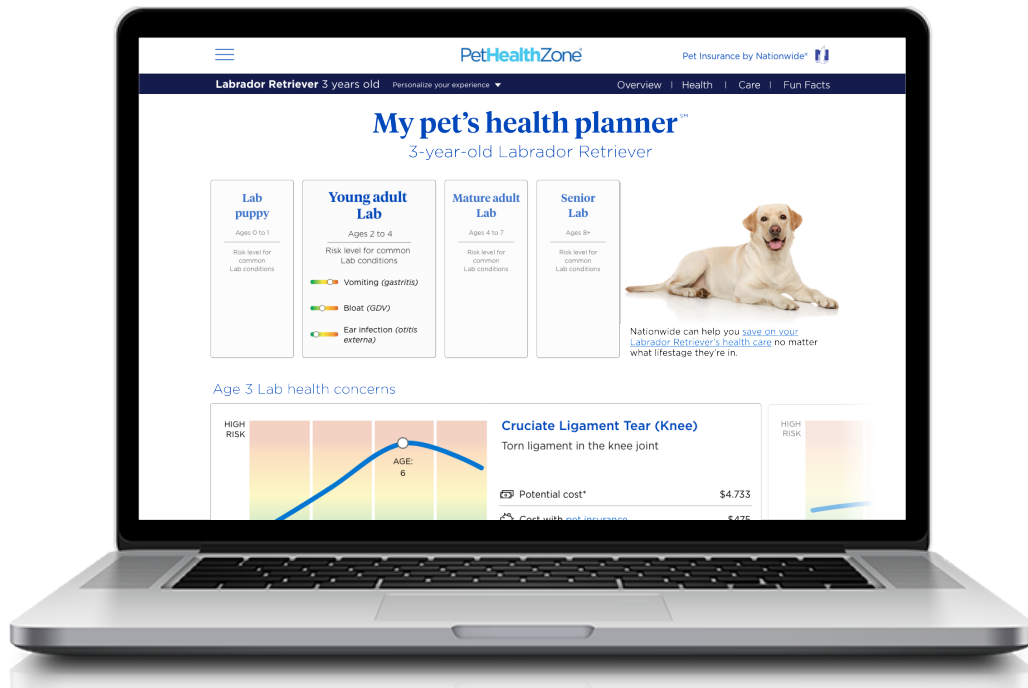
PetHealthZone

Pet Insurance by Nationwide®

Labrador Retriever 3 years old Personalize your experience ▾

Overview | Health | Care | Fun Facts

My pet's health planner℠

3-year-old Labrador Retriever

Lab puppy
Ages 0 to 1
Risk level for common Lab conditions

Young adult Lab
Ages 2 to 4
Risk level for common Lab conditions
Vomiting (gastritis)
Bloat (GDV)
Ear infection (otitis externa)

Mature adult Lab
Ages 4 to 7
Risk level for common Lab conditions

Senior Lab
Ages 8+
Risk level for common Lab conditions

Nationwide can help you save on your Labrador Retriever's health care no matter what lifestage they're in.

Age 3 Lab health concerns

HIGH RISK

AGE: 6

Cruciate Ligament Tear (Knee)

Torn ligament in the knee joint

Potential cost* $4,733

Cost with pet insurance $475

HIGH RISK